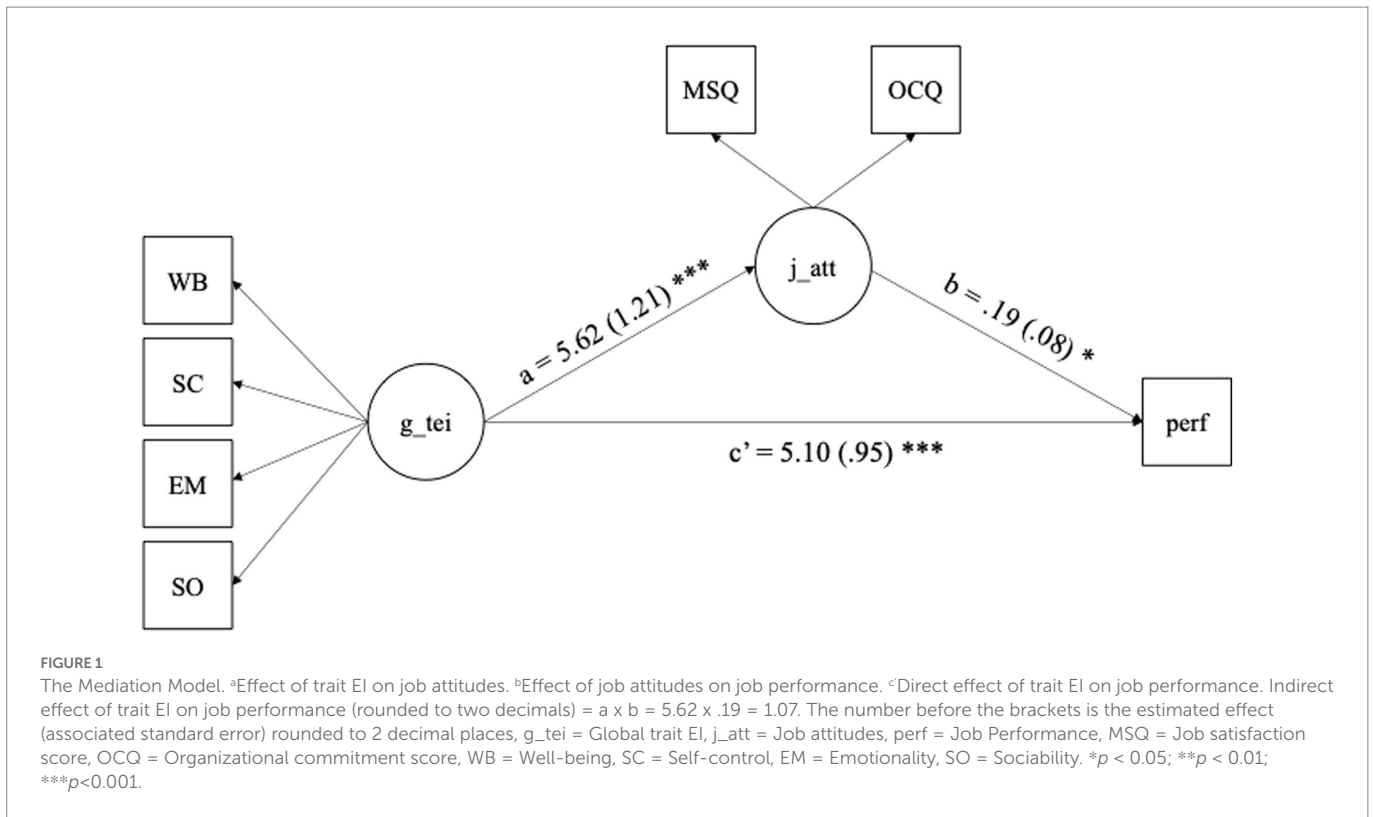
MSQ

OCQ

WB

SC

EM

SO

g_tei

j_att

perf

a = 5.62 (1.21) ***

b = .19 (.08) *

c' = 5.10 (.95) ***

FIGURE 1

The Mediation Model. $^a$Effect of trait EI on job attitudes. $^b$Effect of job attitudes on job performance. $^c$Direct effect of trait EI on job performance. Indirect effect of trait EI on job performance (rounded to two decimals) = a x b = 5.62 x .19 = 1.07. The number before the brackets is the estimated effect (associated standard error) rounded to 2 decimal places, g_tei = Global trait EI, j_att = Job attitudes, perf = Job Performance, MSQ = Job satisfaction score, OCQ = Organizational commitment score, WB = Well-being, SC = Self-control, EM = Emotionality, SO = Sociability. *$p$ < 0.05; **$p$ < 0.01; ***$p$<0.001.